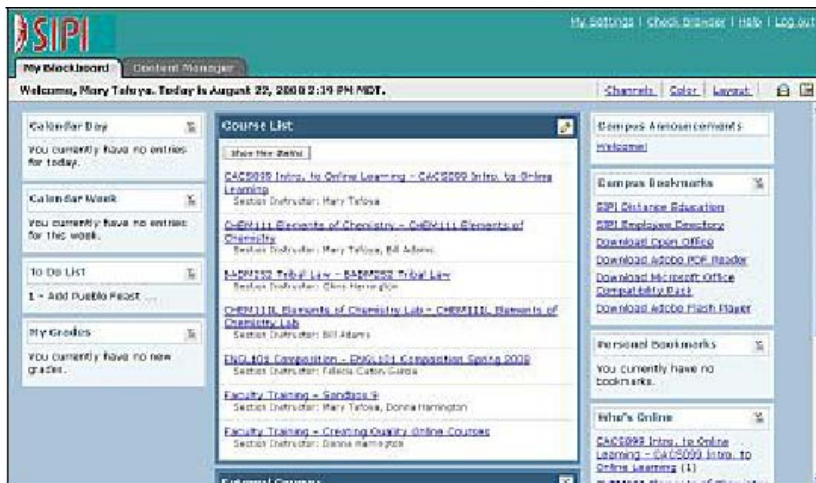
SIPI

My Settings | Check Browser | Help | Log out

My Blackboard | Content Manager

Welcome, Mary Tafoya. Today is August 22, 2008 2:39 PM MDT.

Channels | Color | Layout

Calendar Day

You currently have no entries for today.

Calendar Week

You currently have no entries for this week.

To Do List

1 - Add Pueblo Feast ...

My Grades

You currently have no new grades.

Course List

Hide My Roles

CACS099 Intro. to Online Learning - CACS099 Intro. to Online Learning
Section Instructor: Mary Tafoya

CHEM111 Elements of Chemistry - CHEM111 Elements of Chemistry
Section Instructor: Mary Tafoya, Bill Adams

BABM202 Tribal Law - BABM202 Tribal Law
Section Instructor: Chris Harrington

CHEM111L Elements of Chemistry Lab - CHEM111L Elements of Chemistry Lab
Section Instructor: Bill Adams

ENGL101 Composition - ENGL101 Composition Spring 2009
Section Instructor: Felecia Caton Garcia

Faculty Training - Sandbox 9
Section Instructor: Mary Tafoya, Donna Harrington

Faculty Training - Creating Quality Online Courses
Section Instructor: Donna Harrington

External Courses

Campus Announcements

Welcome!

Campus Bookmarks

SIPI Distance Education
SIPI Employee Directory
Download Open Office
Download Adobe PDF Reader
Download Microsoft Office Compatibility Pack
Download Adobe Flash Player

Personal Bookmarks

You currently have no bookmarks.

Who's Online

CACS099 Intro. to Online Learning - CACS099 Intro. to Online Learning (1)

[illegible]